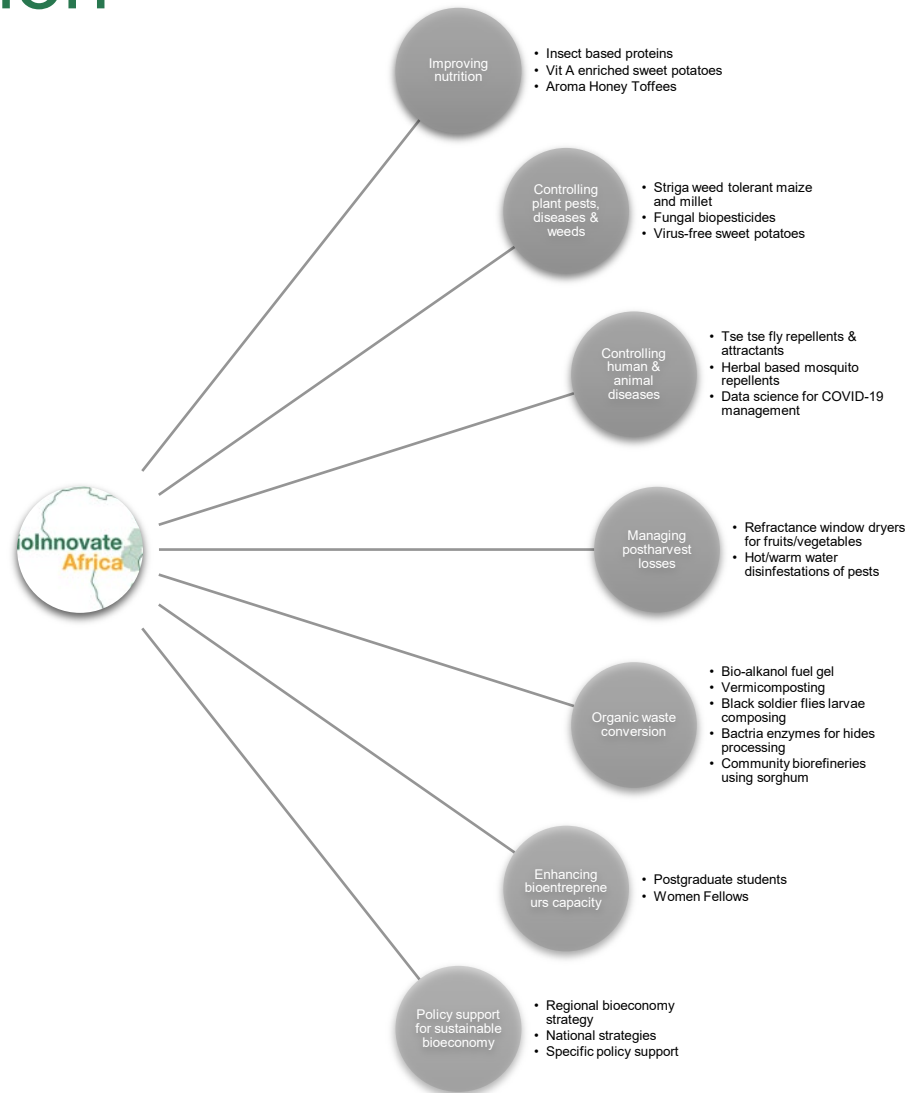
ion

oInnovate
Africa

Improving nutrition
• Insect based proteins
• Vit A enriched sweet potatoes
• Aroma Honey Toffees

Controlling plant pests, diseases & weeds
• Striga weed tolerant maize and millet
• Fungal biopesticides
• Virus-free sweet potatoes

Controlling human & animal diseases
• Tse tse fly repellents & attractants
• Herbal based mosquito repellents
• Data science for COVID-19 management

Managing postharvest losses
• Refractance window dryers for fruits/vegetables
• Hot/warm water disinfestations of pests

Organic waste conversion
• Bio-alkanol fuel gel
• Vermicomposting
• Black soldier flies larvae composing
• Bactria enzymes for hides processing
• Community biorefineries using sorghum

Enhancing bioentrepreneurs capacity
• Postgraduate students
• Women Fellows

Policy support for sustainable bioeconomy
• Regional bioeconomy strategy
• National strategies
• Specific policy support